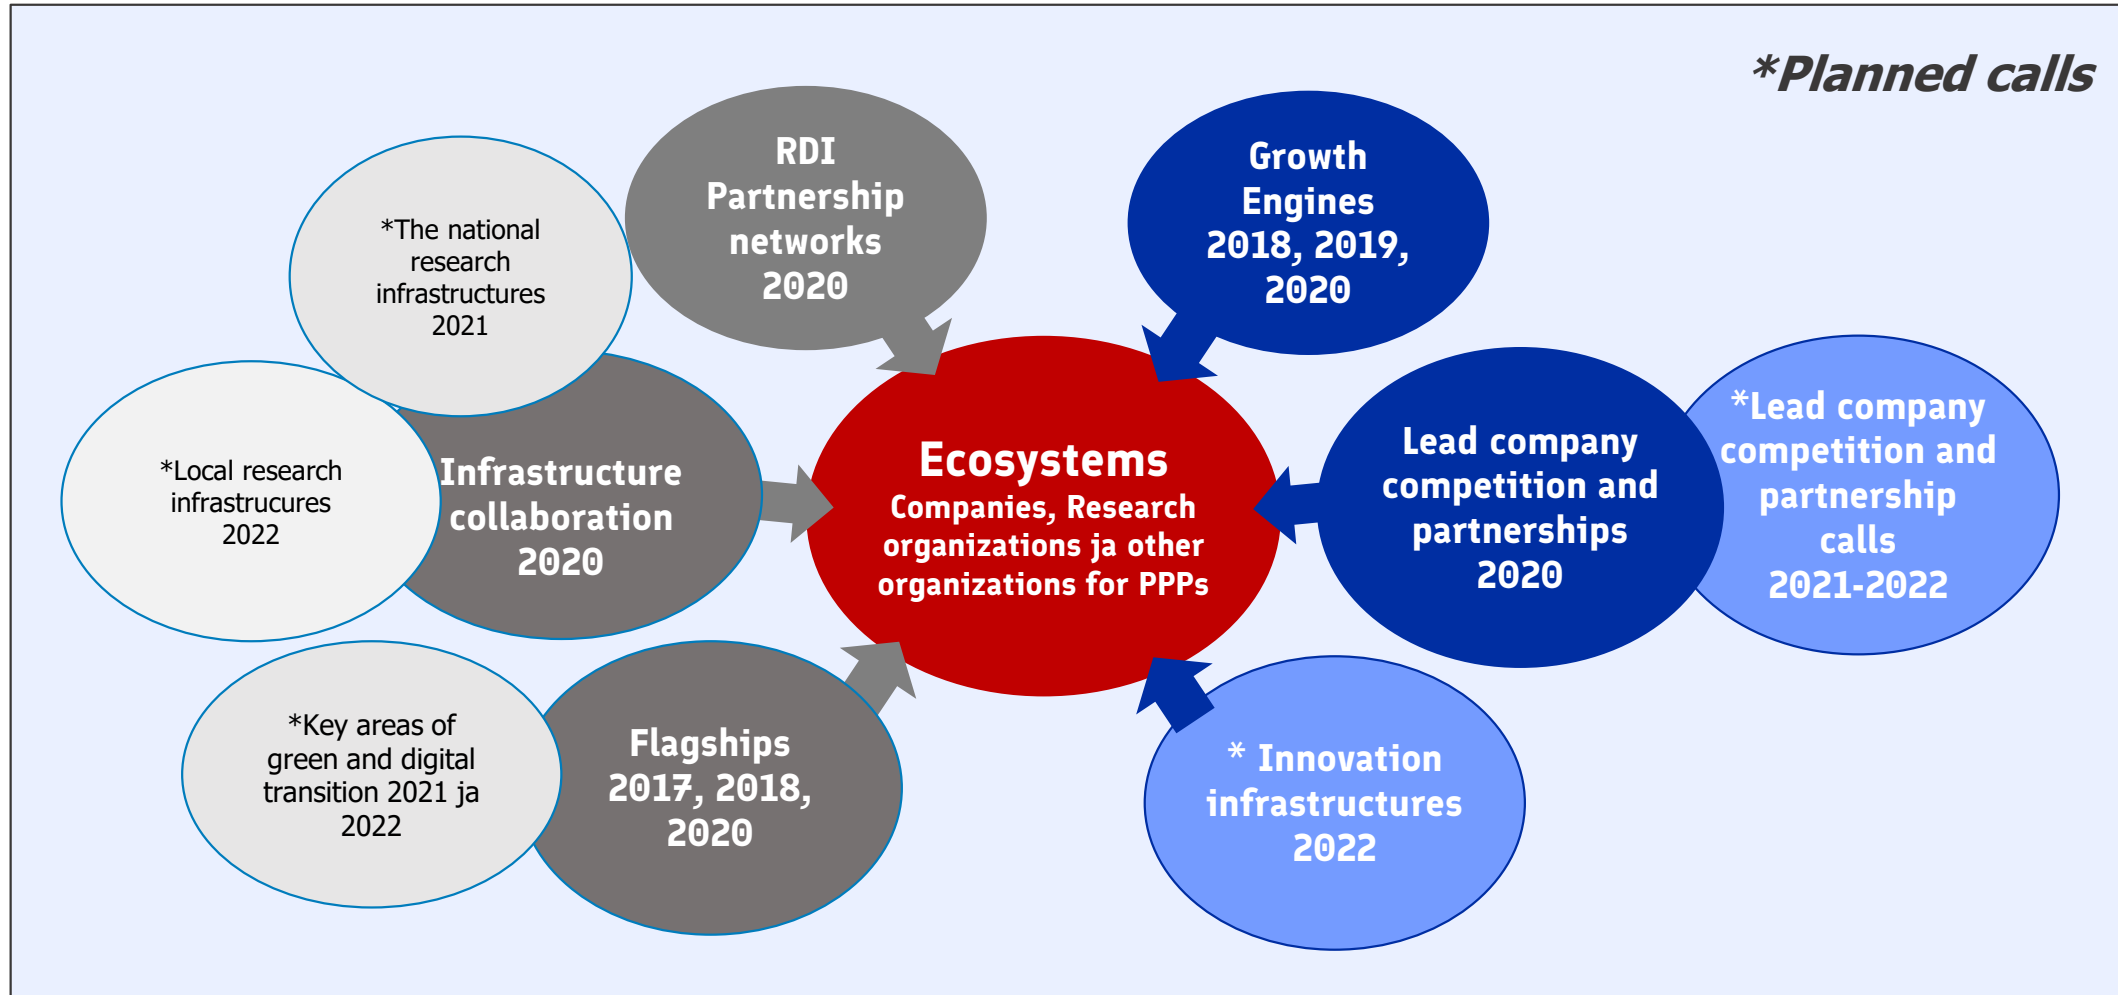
*Planned calls

*The national research infrastructures 2021

RDI Partnership networks 2020

Growth Engines 2018, 2019, 2020

*Local research infrastrucures 2022

Infrastructure collaboration 2020

Ecosystems
Companies, Research organizations ja other organizations for PPPs

Lead company competition and partnerships 2020

*Lead company competition and partnership calls 2021-2022

*Key areas of green and digital transition 2021 ja 2022

Flagships 2017, 2018, 2020

* Innovation infrastructures 2022